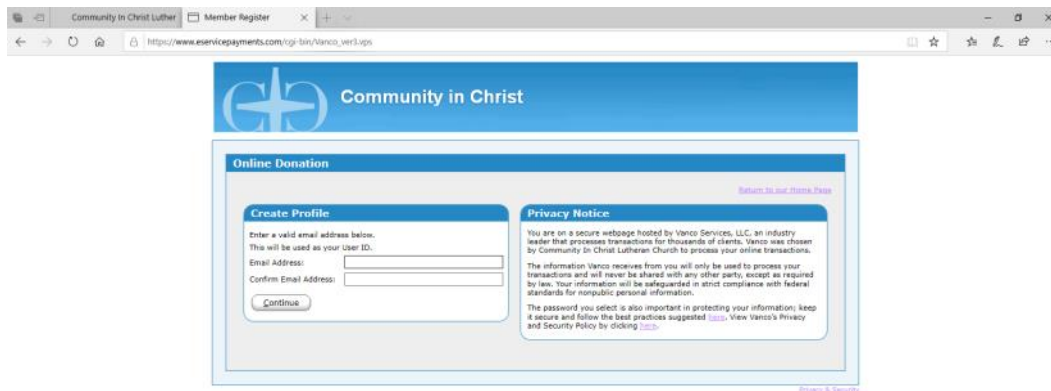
Community In Christ Luther
Member Register
https://www.eservicepayments.com/cgi-bin/Vanco_ver3.vps

Community in Christ

Online Donation

Return to our Home Page

Create Profile

Enter a valid email address below.
This will be used as your User ID.
Email Address:
Confirm Email Address:
Continue

Privacy Notice

You are on a secure webpage hosted by Vanco Services, LLC, an industry leader that processes transactions for thousands of clients. Vanco was chosen by Community In Christ Lutheran Church to process your online transactions.

The information Vanco receives from you will only be used to process your transactions and will never be shared with any other party, except as required by law. Your information will be safeguarded in strict compliance with federal standards for nonpublic personal information.

The password you select is also important in protecting your information; keep it secure and follow the best practices suggested here. View Vanco's Privacy and Security Policy by clicking here.

Privacy & Security